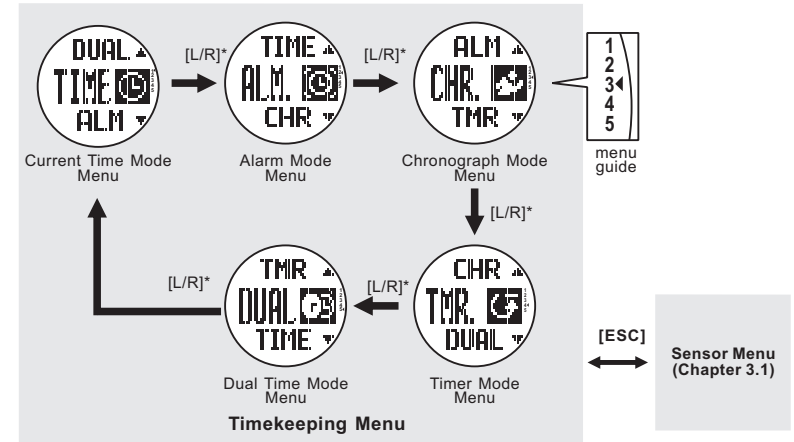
DUAL
TIME
ALM

[L/R]*

TIME
ALM.
CHR

[L/R]*

ALM
CHR.
TMR

1
2
3
4
5
menu guide

Current Time Mode Menu

Alarm Mode Menu

Chronograph Mode Menu

[L/R]*

TMR
DUAL
TIME

[L/R]*

[L/R]*

CHR
TMR.
DUAL

[ESC]

Sensor Menu (Chapter 3.1)

Dual Time Mode Menu

Timer Mode Menu

Timekeeping Menu